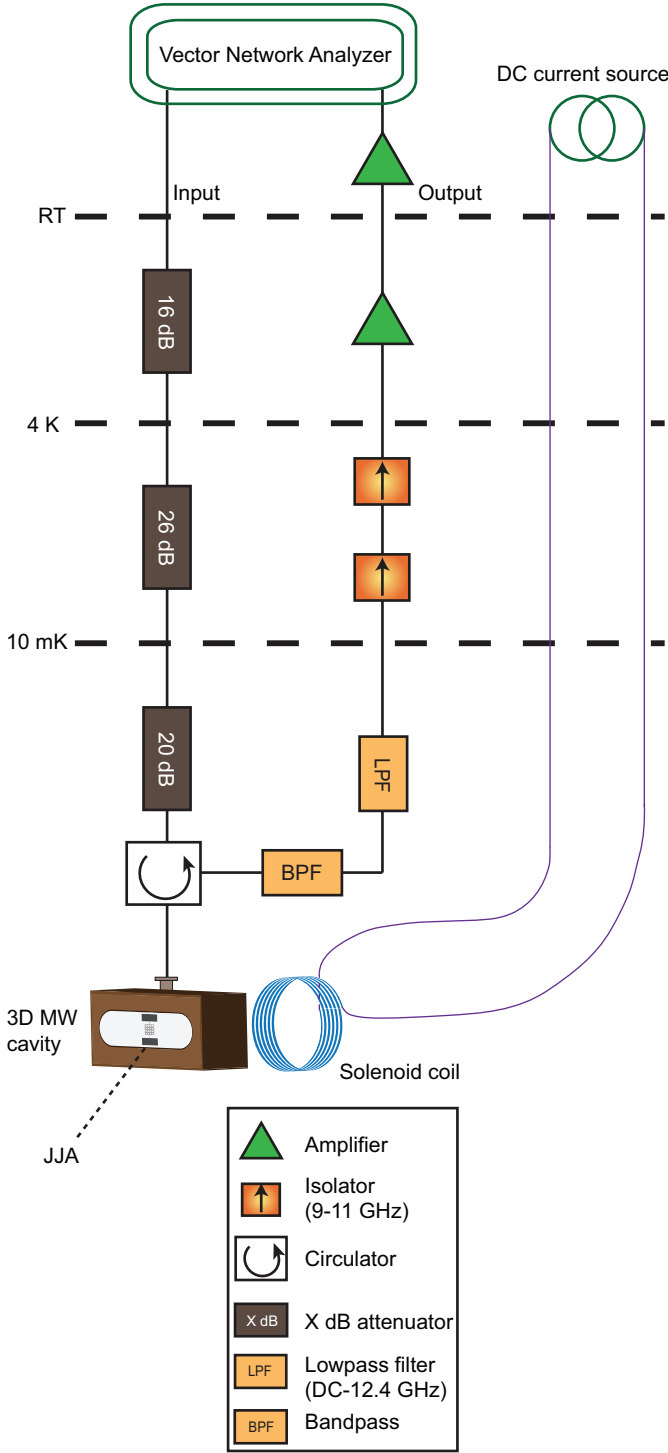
Vector Network Analyzer

DC current source

Input

Output

RT

16 dB

4 K

26 dB

10 mK

20 dB

LPF

BPF

3D MW cavity

JJA

Solenoid coil

Amplifier

Isolator (9-11 GHz)

Circulator

X dB

X dB attenuator

LPF

Lowpass filter (DC-12.4 GHz)

BPF

Bandpass